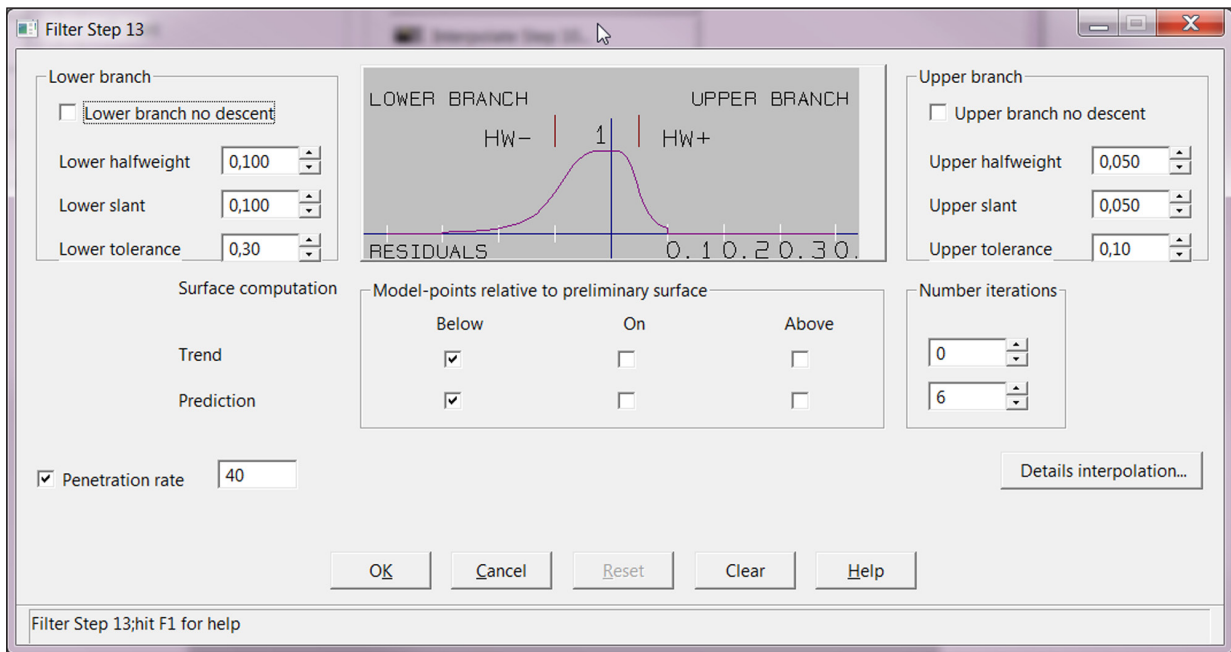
Filter Step 13

Interpolate Step 10...

Lower branch
Lower branch no descent
Lower halfweight 0,100
Lower slant 0,100
Lower tolerance 0,30

LOWER BRANCH UPPER BRANCH
HW- 1 HW+
RESIDUALS 0.1 0.2 0.3 0.

Upper branch
Upper branch no descent
Upper halfweight 0,050
Upper slant 0,050
Upper tolerance 0,10

Surface computation
Model-points relative to preliminary surface
Below On Above
Trend
Prediction

Number iterations
0
6

Penetration rate 40

Details interpolation...

OK Cancel Reset Clear Help

Filter Step 13;hit F1 for help